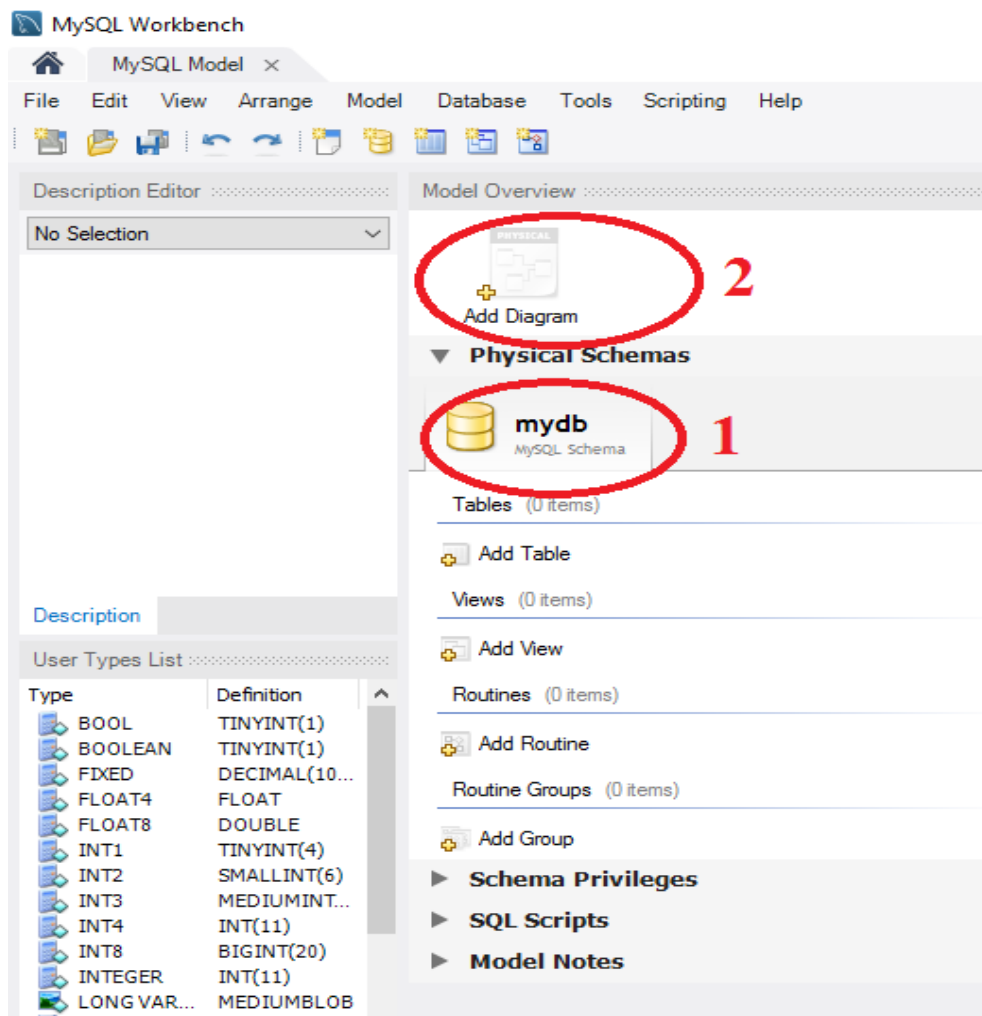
MySQL Workbench

MySQL Model ×

File Edit View Arrange Model Database Tools Scripting Help

Description Editor

No Selection

Description

User Types List

| Type | Definition |
|---|---|
| BOOL | TINYINT(1) |
| BOOLEAN | TINYINT(1) |
| FIXED | DECIMAL(10... |
| FLOAT4 | FLOAT |
| FLOAT8 | DOUBLE |
| INT1 | TINYINT(4) |
| INT2 | SMALLINT(6) |
| INT3 | MEDIUMINT... |
| INT4 | INT(11) |
| INT8 | BIGINT(20) |
| INTEGER | INT(11) |
| LONG VAR... | MEDIUMBLOB |

Model Overview

PHYSICAL

Add Diagram

2

Physical Schemas

mydb
MySQL Schema

1

Tables (0 items)

Add Table

Views (0 items)

Add View

Routines (0 items)

Add Routine

Routine Groups (0 items)

Add Group

Schema Privileges

SQL Scripts

Model Notes